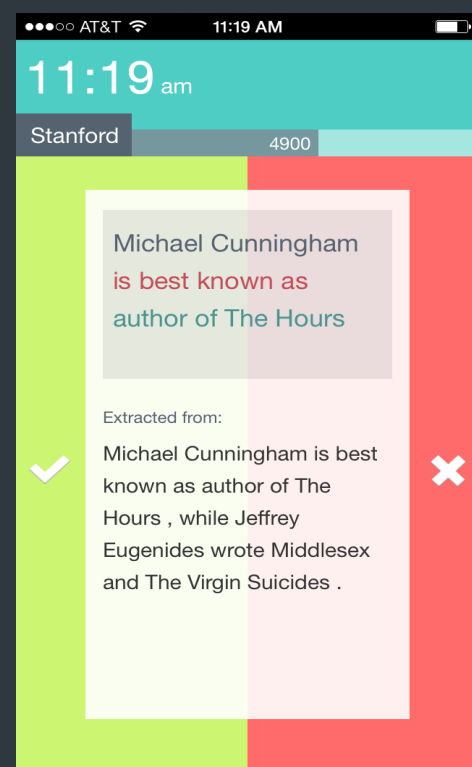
●●●○○ AT&T 11:19 AM

11:19 am

Stanford

4900

Michael Cunningham is best known as author of The Hours

Extracted from:

Michael Cunningham is best known as author of The Hours , while Jeffrey Eugenides wrote Middlesex and The Virgin Suicides .